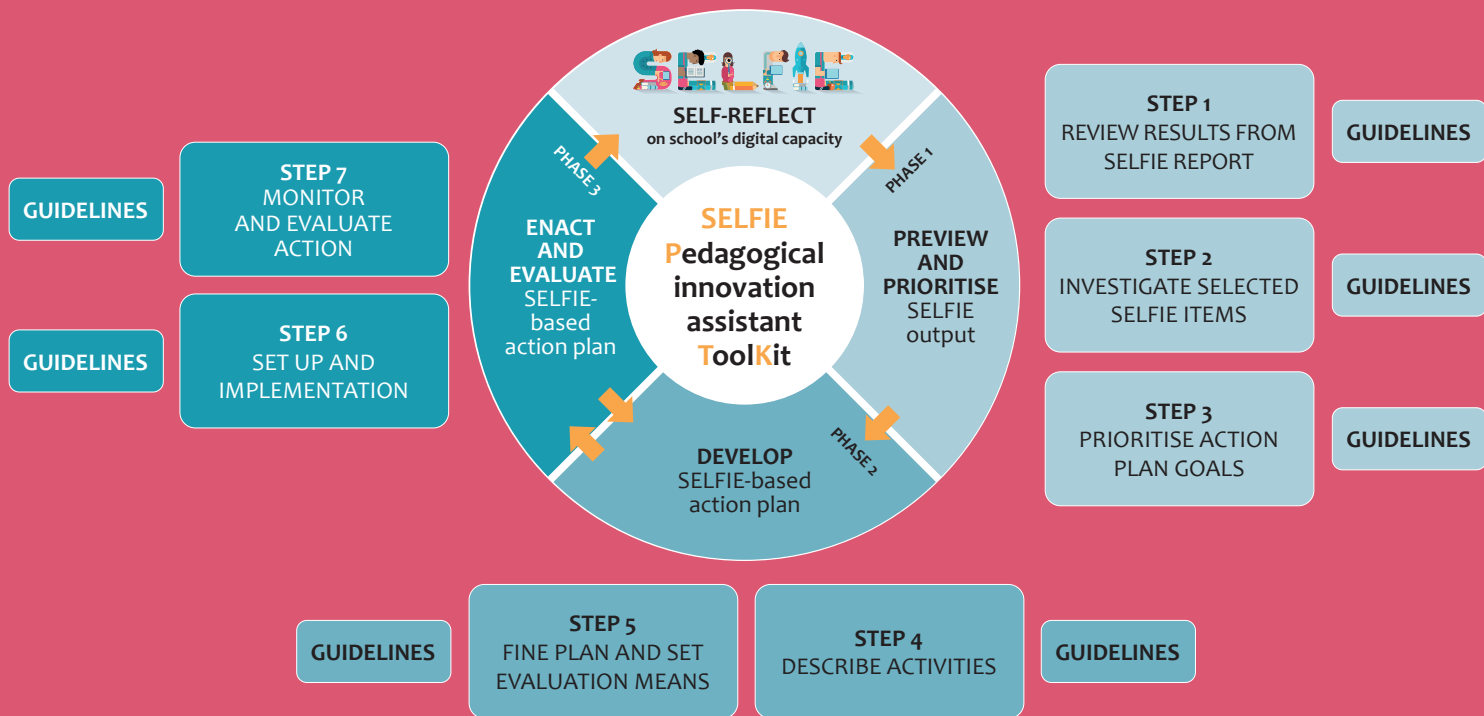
SELFIE

SELF-REFLECT
on school's digital capacity

PHASE 1

PREVIEW AND PRIORITISE
SELFIE output

PHASE 2

DEVELOP
SELFIE-based action plan

PHASE 3

ENACT AND EVALUATE
SELFIE-based action plan

SELFIE
Pedagogical innovation assistant ToolKit

STEP 1
REVIEW RESULTS FROM SELFIE REPORT

GUIDELINES

STEP 2
INVESTIGATE SELECTED SELFIE ITEMS

GUIDELINES

STEP 3
PRIORITISE ACTION PLAN GOALS

GUIDELINES

STEP 4
DESCRIBE ACTIVITIES

GUIDELINES

STEP 5
FINE PLAN AND SET EVALUATION MEANS

GUIDELINES

STEP 6
SET UP AND IMPLEMENTATION

GUIDELINES

STEP 7
MONITOR AND EVALUATE ACTION

GUIDELINES